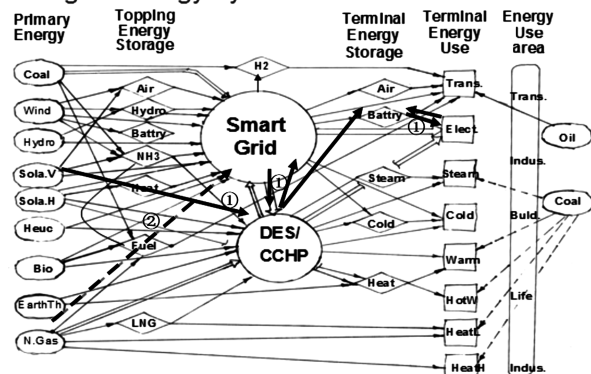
Primary Energy

Topping Energy Storage

Terminal Energy Storage

Terminal Energy Use

Energy Use area

Coal
Wind
Hydro
Sola.V
Sola.H
Heuc
Bio
EarthTh
N.Gas

H2
Air
Hydro
Battry
NH3
Heat
Fuel
LNG

Smart Grid

DES/ CCHP

Air
Battry
Steam
Cold
Heat

Trans.
Elect.
Steam
Cold
Warm
HotW
HeatL
HeatH

Trans.
Indus.
Buld.
Life
Indus.

Oil
Coal

①
①
①
②